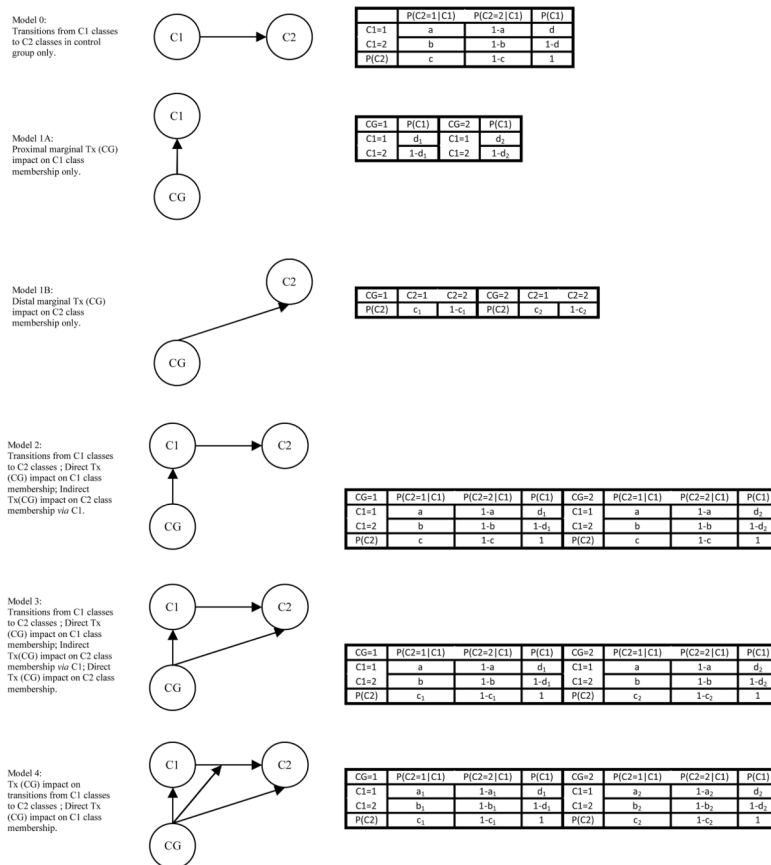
Model 0:
Transitions from C1 classes to C2 classes in control group only.

C1 C2

| | P(C2=1\|C1) | P(C2=2\|C1) | P(C1) |
|---|---|---|---|
| C1=1 | a | 1-a | d |
| C1=2 | b | 1-b | 1-d |
| P(C2) | c | 1-c | 1 |

Model 1A:
Proximal marginal Tx (CG) impact on C1 class membership only.

C1 CG

| CG=1 | P(C1) | CG=2 | P(C1) |
|---|---|---|---|
| C1=1 | $d_1$ | C1=1 | $d_2$ |
| C1=2 | 1-$d_1$ | C1=2 | 1-$d_2$ |

Model 1B:
Distal marginal Tx (CG) impact on C2 class membership only.

C2 CG

| CG=1 | C2=1 | C2=2 | CG=2 | C2=1 | C2=2 |
|---|---|---|---|---|---|
| P(C2) | $c_1$ | 1-$c_1$ | P(C2) | $c_2$ | 1-$c_2$ |

Model 2:
Transitions from C1 classes to C2 classes ; Direct Tx (CG) impact on C1 class membership; Indirect Tx(CG) impact on C2 class membership *via* C1.

C1 C2 CG

| CG=1 | P(C2=1\|C1) | P(C2=2\|C1) | P(C1) | CG=2 | P(C2=1\|C1) | P(C2=2\|C1) | P(C1) |
|---|---|---|---|---|---|---|---|
| C1=1 | a | 1-a | $d_1$ | C1=1 | a | 1-a | $d_2$ |
| C1=2 | b | 1-b | 1-$d_1$ | C1=2 | b | 1-b | 1-$d_2$ |
| P(C2) | c | 1-c | 1 | P(C2) | c | 1-c | 1 |

Model 3:
Transitions from C1 classes to C2 classes ; Direct Tx (CG) impact on C1 class membership; Indirect Tx(CG) impact on C2 class membership *via* C1; Direct Tx (CG) impact on C2 class membership.

C1 C2 CG

| CG=1 | P(C2=1\|C1) | P(C2=2\|C1) | P(C1) | CG=2 | P(C2=1\|C1) | P(C2=2\|C1) | P(C1) |
|---|---|---|---|---|---|---|---|
| C1=1 | a | 1-a | $d_1$ | C1=1 | a | 1-a | $d_2$ |
| C1=2 | b | 1-b | 1-$d_1$ | C1=2 | b | 1-b | 1-$d_2$ |
| P(C2) | $c_1$ | 1-$c_1$ | 1 | P(C2) | $c_2$ | 1-$c_2$ | 1 |

Model 4:
Tx (CG) impact on transitions from C1 classes to C2 classes ; Direct Tx (CG) impact on C1 class membership.

C1 C2 CG

| CG=1 | P(C2=1\|C1) | P(C2=2\|C1) | P(C1) | CG=2 | P(C2=1\|C1) | P(C2=2\|C1) | P(C1) |
|---|---|---|---|---|---|---|---|
| C1=1 | $a_1$ | 1-$a_1$ | $d_1$ | C1=1 | $a_2$ | 1-$a_2$ | $d_2$ |
| C1=2 | $b_1$ | 1-$b_1$ | 1-$d_1$ | C1=2 | $b_2$ | 1-$b_2$ | 1-$d_2$ |
| P(C2) | $c_1$ | 1-$c_1$ | 1 | P(C2) | $c_2$ | 1-$c_2$ | 1 |